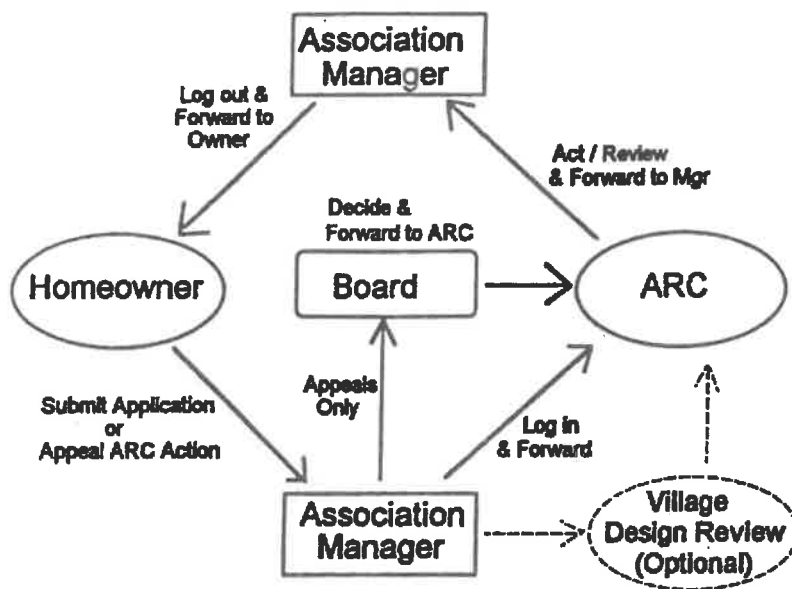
Association Manager

Log out & Forward to Owner

Act / Review & Forward to Mgr

Decide & Forward to ARC

Homeowner

Board

ARC

Submit Application or Appeal ARC Action

Appeals Only

Log in & Forward

Association Manager

Village Design Review (Optional)